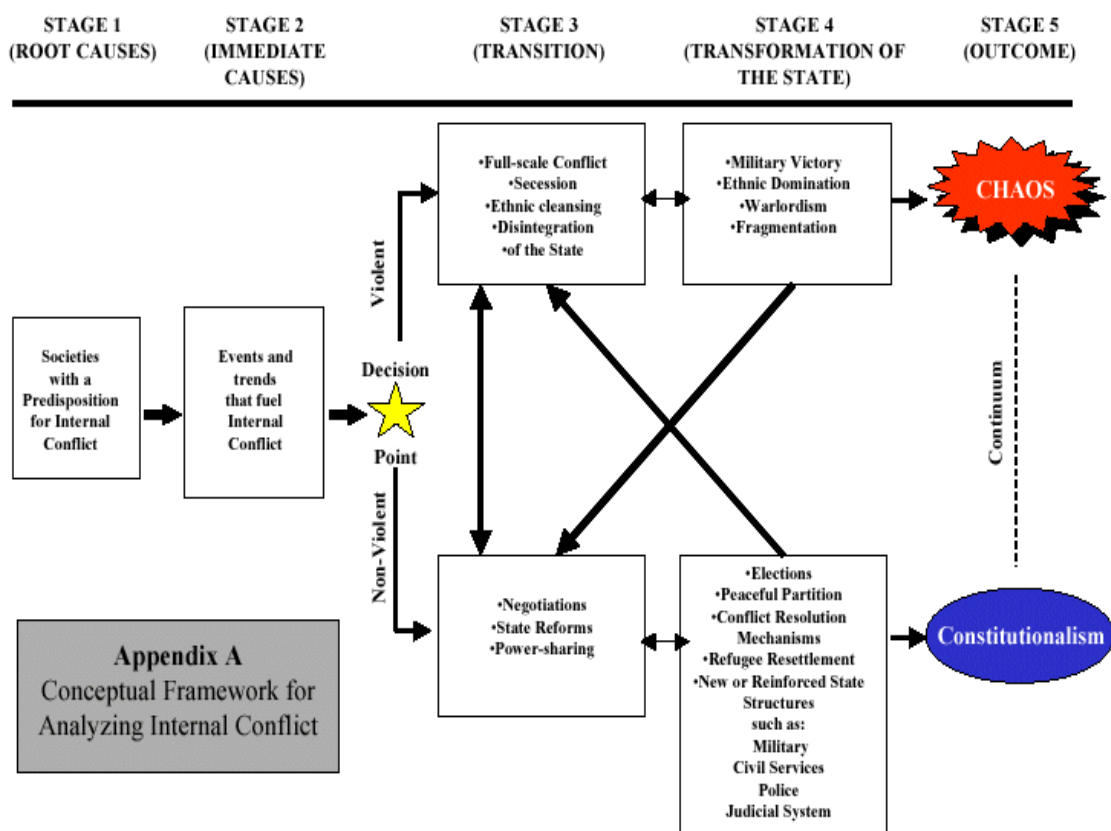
STAGE 1 (ROOT CAUSES)

STAGE 2 (IMMEDIATE CAUSES)

STAGE 3 (TRANSITION)

STAGE 4 (TRANSFORMATION OF THE STATE)

STAGE 5 (OUTCOME)

Societies with a Predisposition for Internal Conflict

Events and trends that fuel Internal Conflict

Decision Point

Violent

Non-Violent

•Full-scale Conflict
•Secession
•Ethnic cleansing
•Disintegration
•of the State

•Military Victory
•Ethnic Domination
•Warlordism
•Fragmentation

CHAOS

Continuum

•Negotiations
•State Reforms
•Power-sharing

•Elections
•Peaceful Partition
•Conflict Resolution Mechanisms
•Refugee Resettlement
•New or Reinforced State Structures such as:
Military
Civil Services
Police
Judicial System

Constitutionalism

Appendix A
Conceptual Framework for Analyzing Internal Conflict